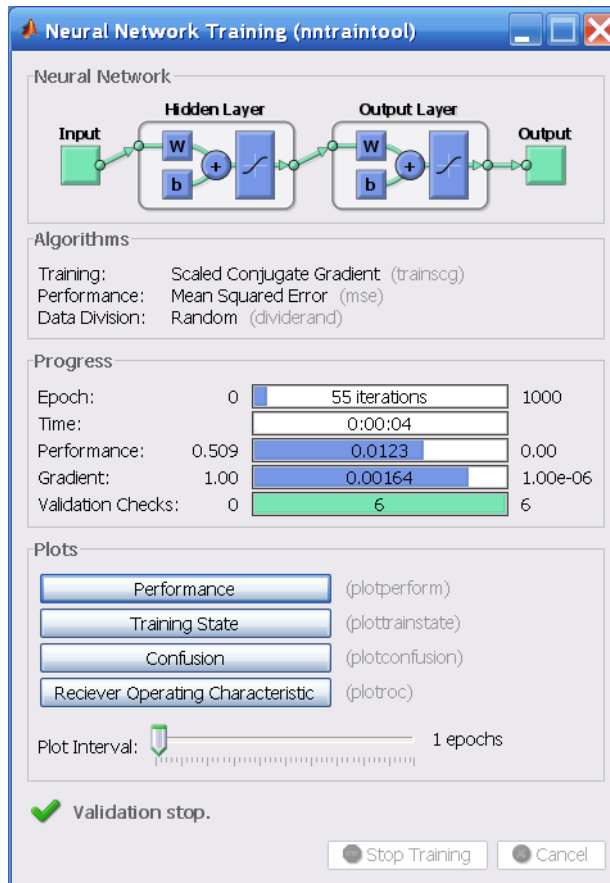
Neural Network Training (nntraintool)

Neural Network

Hidden Layer

Output Layer

Input

W

b

+

W

b

+

Output

Algorithms

Training: Scaled Conjugate Gradient (trainscg)
Performance: Mean Squared Error (mse)
Data Division: Random (dividerand)

Progress

| | | | |
|---|---|---|---|
| Epoch: | 0 | 55 iterations | 1000 |
| Time: | | 0:00:04 | |
| Performance: | 0.509 | 0.0123 | 0.00 |
| Gradient: | 1.00 | 0.00164 | 1.00e-06 |
| Validation Checks: | 0 | 6 | 6 |

Plots

Performance (plotperform)

Training State (plottrainstate)

Confusion (plotconfusion)

Reciever Operating Characteristic (plotroc)

Plot Interval: 1 epochs

Validation stop.

Stop Training

Cancel